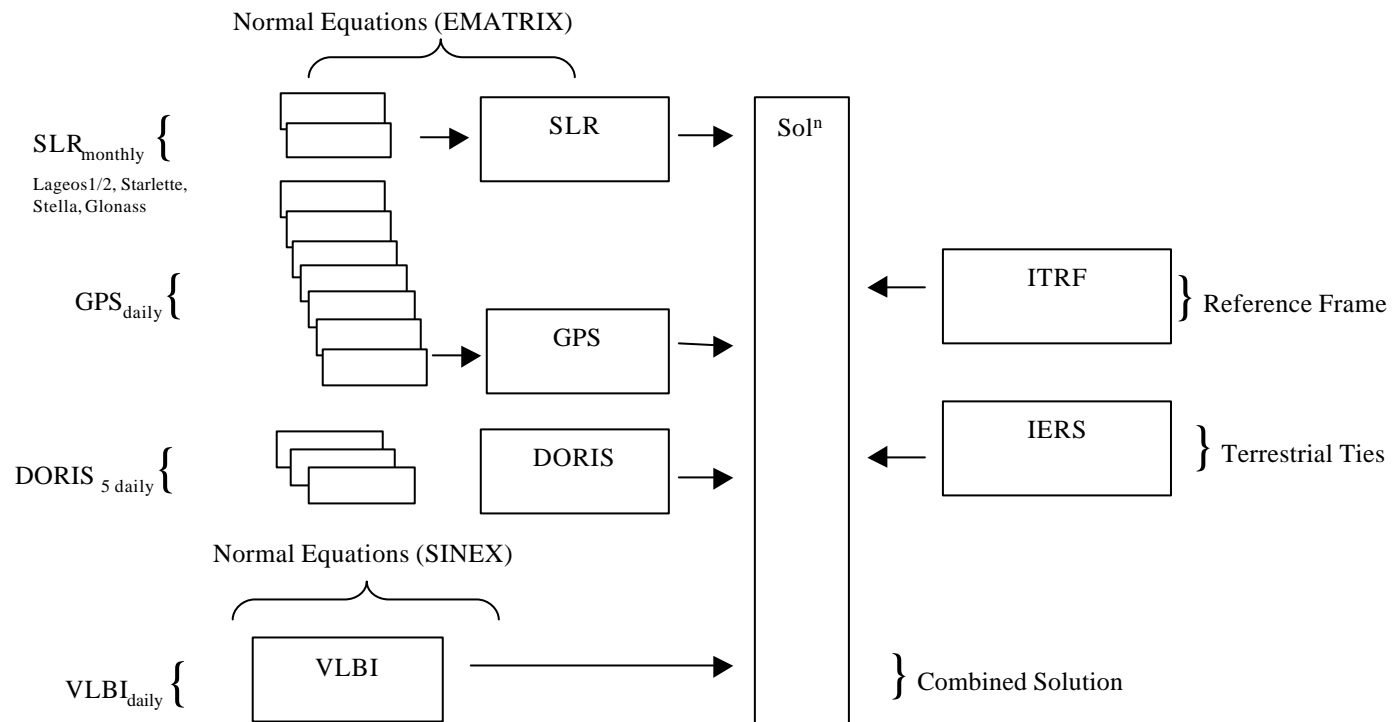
Normal Equations (EMATRIX)

$SLR_{monthly}$ {

Lageos1/2, Starlette, Stella, Glonass

SLR

Sol$^n$

$GPS_{daily}$ {

GPS

ITRF

} Reference Frame

IERS

} Terrestrial Ties

$DORIS_{5\ daily}$ {

DORIS

Normal Equations (SINEX)

$VLBI_{daily}$ {

VLBI

} Combined Solution